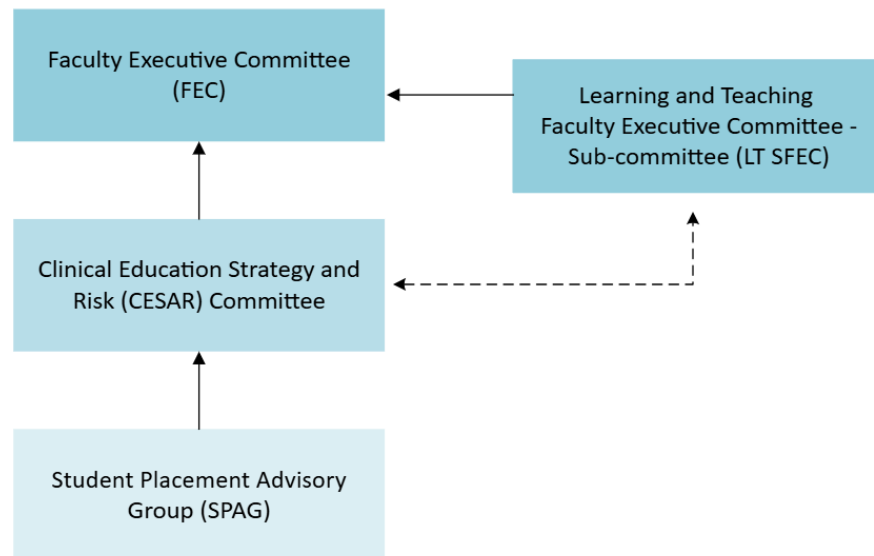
Faculty Executive Committee (FEC)

Learning and Teaching Faculty Executive Committee - Sub-committee (LT SFEC)

Clinical Education Strategy and Risk (CESAR) Committee

Student Placement Advisory Group (SPAG)